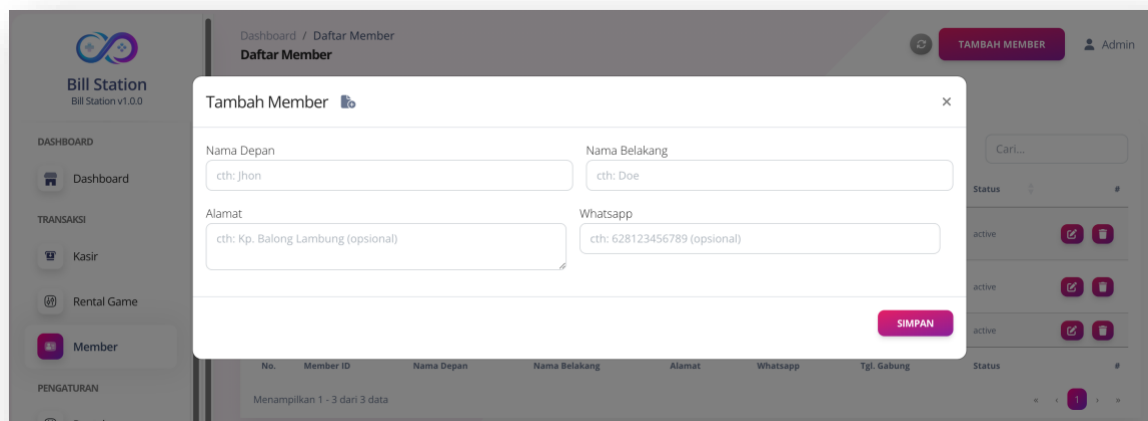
Bill Station
Bill Station v1.0.0

DASHBOARD
Dashboard
TRANSAKSI
Kasir
Rental Game
Member
PENGATURAN

Dashboard / Daftar Member
Daftar Member

TAMBAH MEMBER
Admin

Tambah Member

×

Nama Depan
cth: Jhon

Nama Belakang
cth: Doe

Alamat
cth: Kp. Balong Lambung (opsional)

Whatsapp
cth: 628123456789 (opsional)

SIMPAN

Cari...

Status
#
active
active
active

| No. | Member ID | Nama Depan | Nama Belakang | Alamat | Whatsapp | Tgl. Gabung | Status | # |
|---|---|---|---|---|---|---|---|---|

Menampilkan 1 - 3 dari 3 data

« ‹ 1 › »